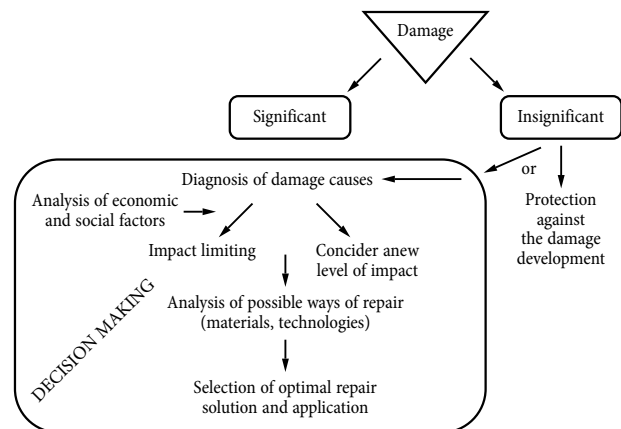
Damage

Significant

Insignificant

or

Protection against the damage development

Diagnosis of damage causes

Analysis of economic and social factors

Impact limiting

Concider anew level of impact

Analysis of possible ways of repair (materials, technologies)

Selection of optimal repair solution and application

DECISION MAKING